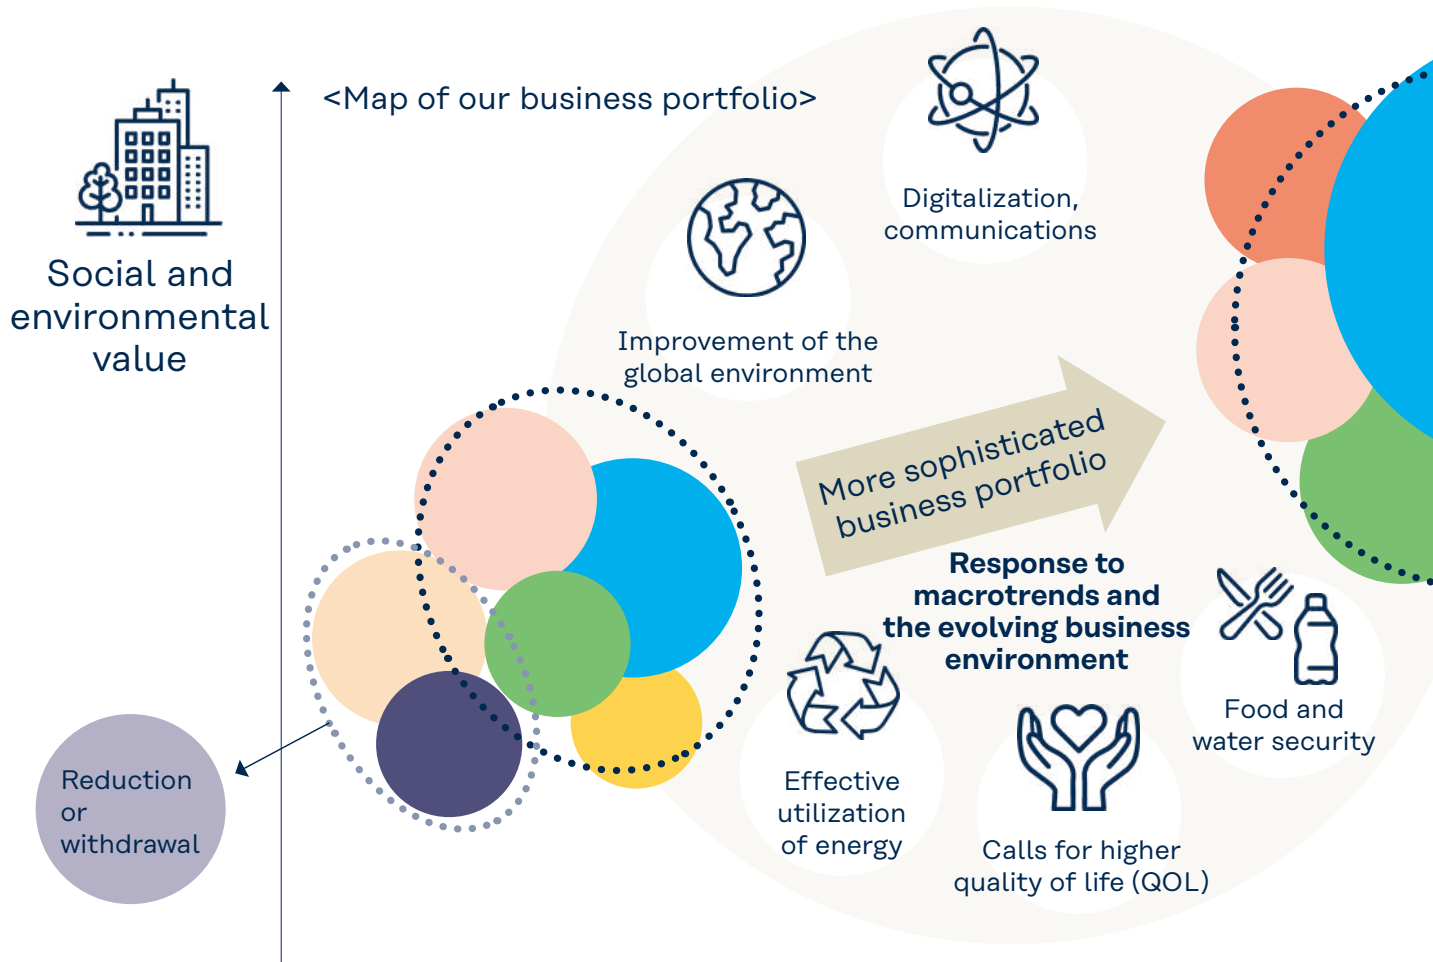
Social and environmental value

<Map of our business portfolio>

Digitalization, communications

Improvement of the global environment

More sophisticated business portfolio

Response to macrotrends and the evolving business environment

Food and water security

Effective utilization of energy

Calls for higher quality of life (QOL)

Reduction or withdrawal